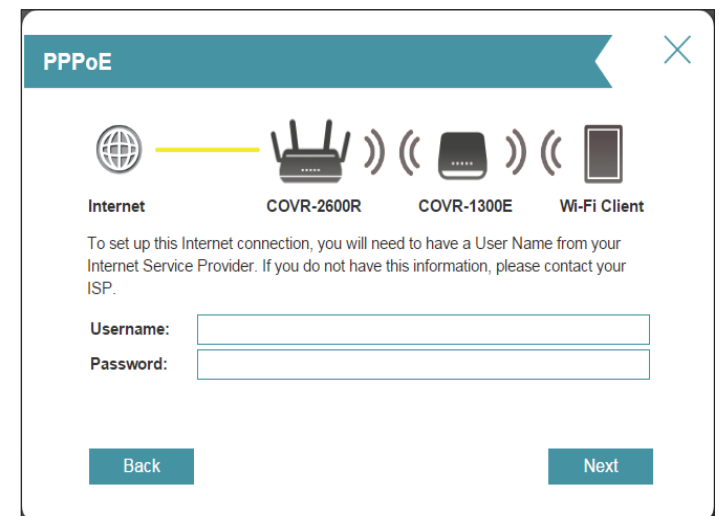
PPPoE

Internet
COVR-2600R
COVR-1300E
Wi-Fi Client

To set up this Internet connection, you will need to have a User Name from your Internet Service Provider. If you do not have this information, please contact your ISP.

Username:
Password:

Back
Next